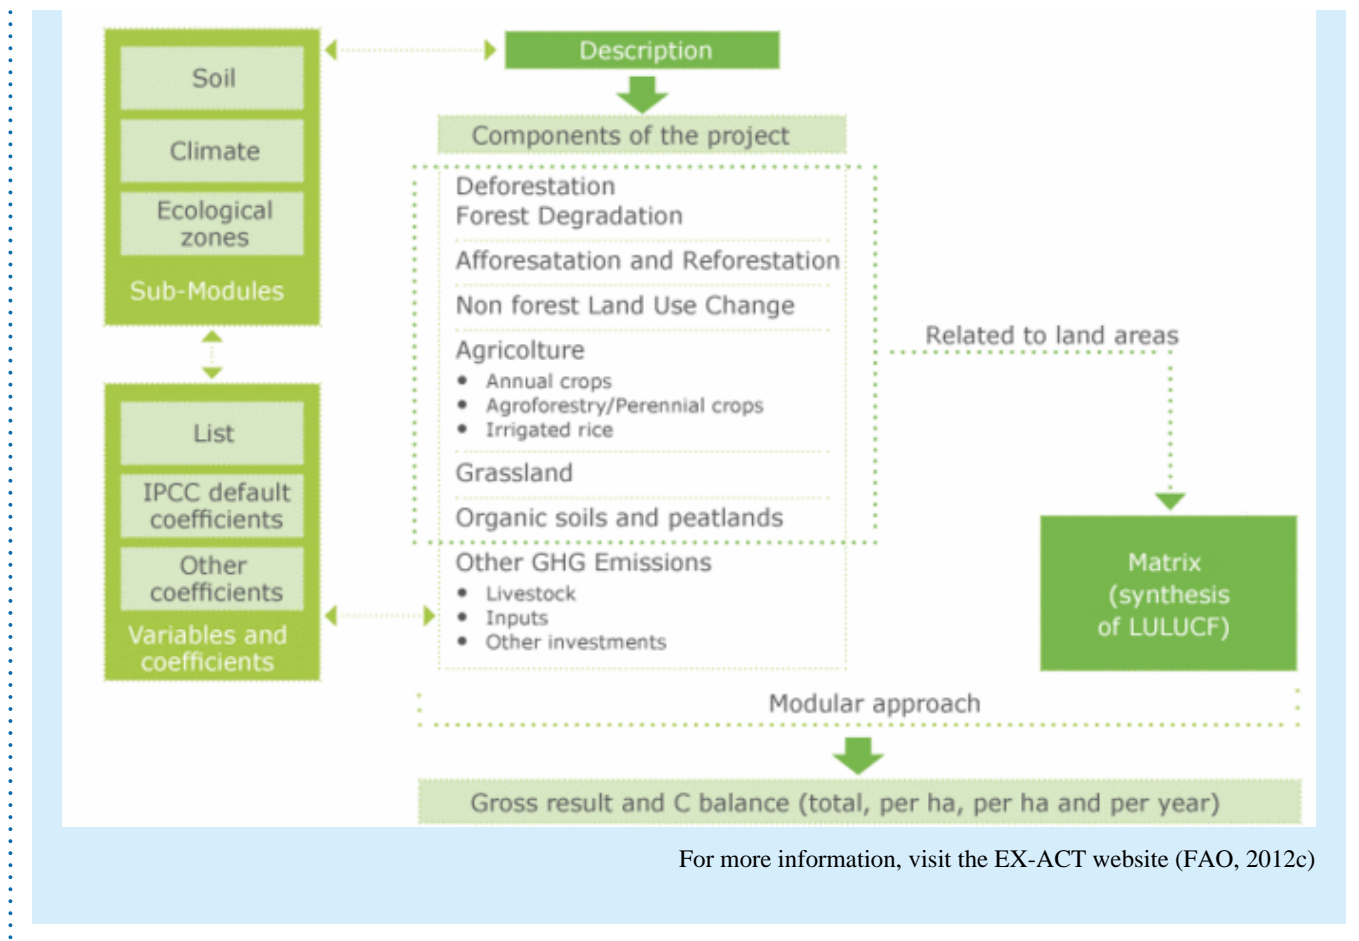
Soil

Climate

Ecological zones

Sub-Modules

List

IPCC default coefficients

Other coefficients

Variables and coefficients

Description

Components of the project

Deforestation
Forest Degradation

Afforesatation and Reforestation

Non forest Land Use Change

Agricolture
• Annual crops
• Agroforestry/Perennial crops
• Irrigated rice

Grassland

Organic soils and peatlands

Other GHG Emissions
• Livestock
• Inputs
• Other investments

Related to land areas

Matrix (synthesis of LULUCF)

Modular approach

Gross result and C balance (total, per ha, per ha and per year)

For more information, visit the EX-ACT website (FAO, 2012c)